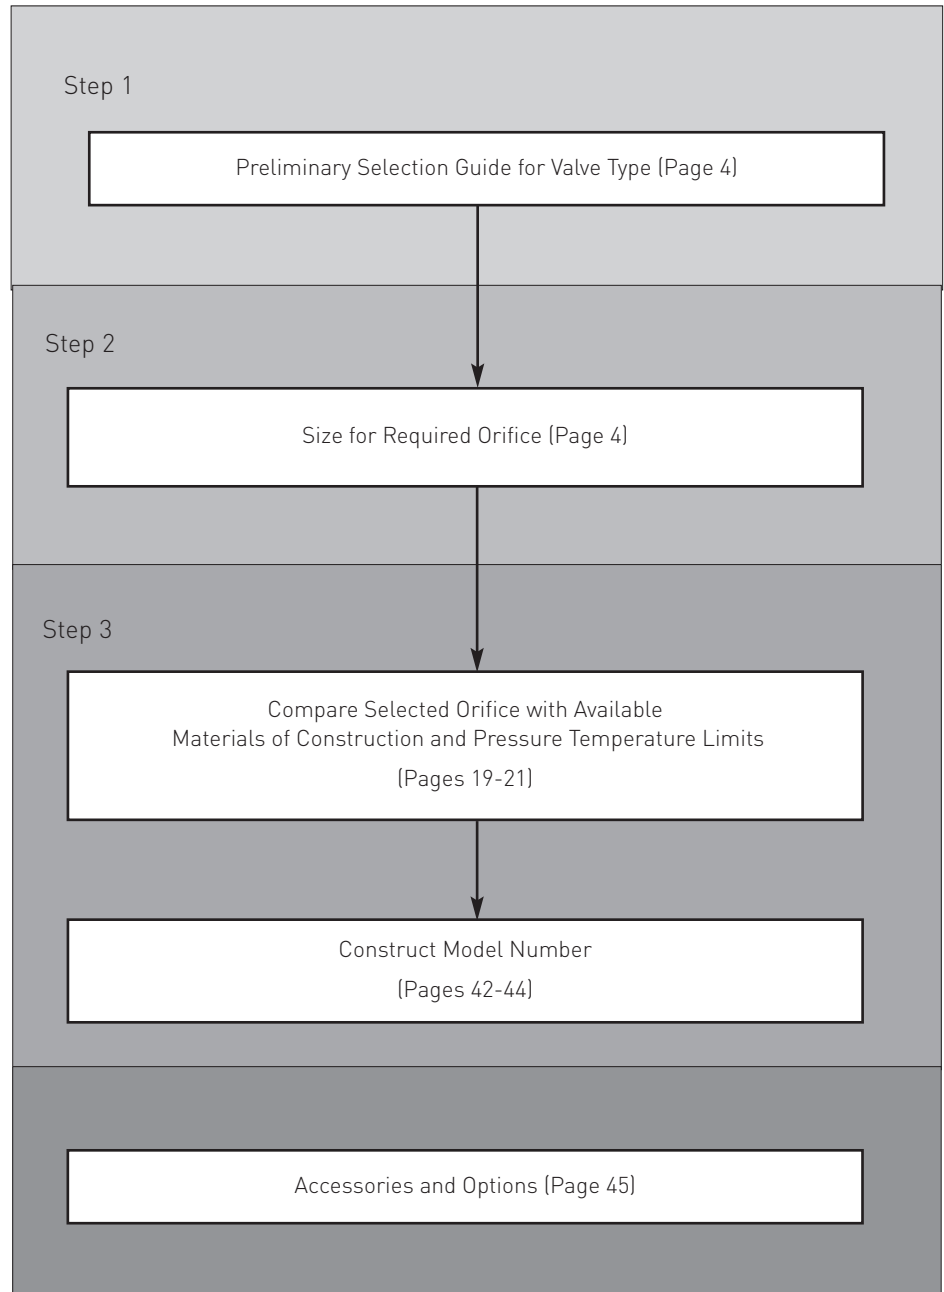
Step 1

Preliminary Selection Guide for Valve Type (Page 4)

Step 2

Size for Required Orifice (Page 4)

Step 3

Compare Selected Orifice with Available Materials of Construction and Pressure Temperature Limits

(Pages 19-21)

Construct Model Number

(Pages 42-44)

Accessories and Options (Page 45)